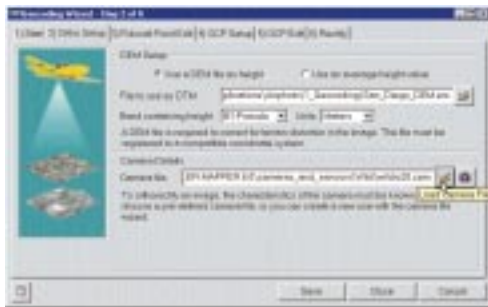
Orthorectifying Wizard - Step 2 of 6

1) Input | 2) DEM Setup | 3) Fiducial Point Edit | 4) GCP Setup | 5) GCP Edit | 6) Results

DEM Setup

Use a DEM file as height

Use an average height value

File to use as DEM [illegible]

Band containing height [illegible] Units Meters

A DEM file is required to correct for terrain distortion in the image. This file must be registered in a compatible coordinate system.

Camera Details

Camera file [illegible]

To orthorectify an image, the characteristics of the camera must be known. Choose a pre-defined camera file, or you can create a new one with the camera file wizard.

Load Camera File

Save

Close

Cancel